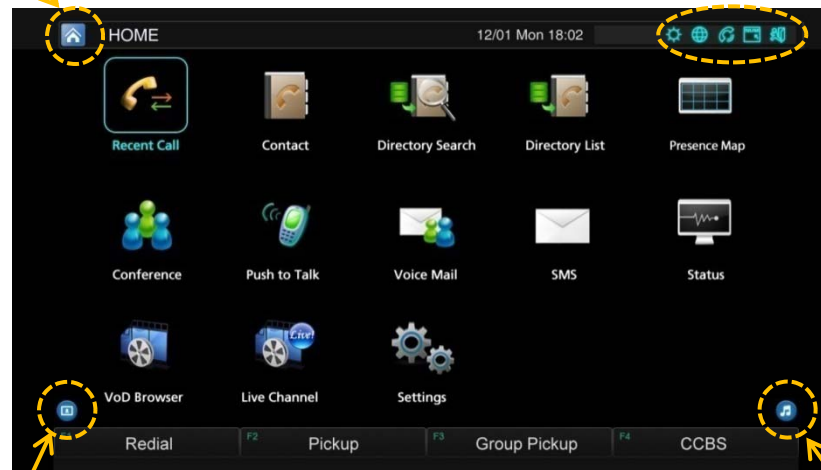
HOME

12/01 Mon 18:02

Recent Call

Contact

Directory Search

Directory List

Presence Map

Conference

Push to Talk

Voice Mail

SMS

Status

VoD Browser

Live Channel

Settings

Live

Redial

F2 Pickup

F3 Group Pickup

F4 CCBS